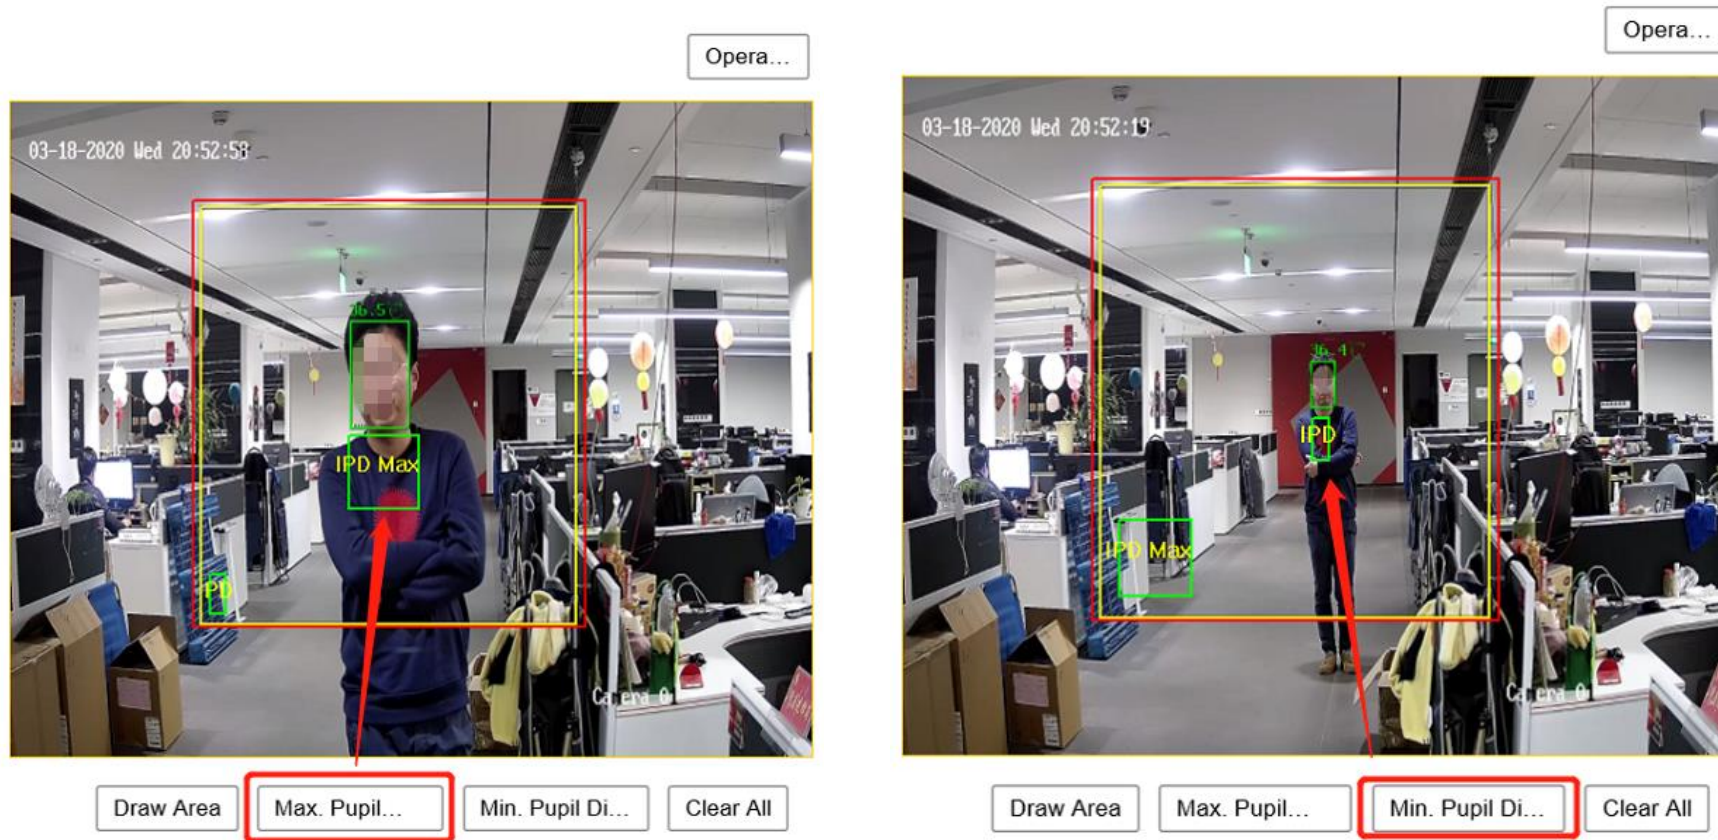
Opera...

03-18-2020 Wed 20:52:58

36.5°C

IPD Max

IPD

Camera 01

Draw Area

Max. Pupil...

Min. Pupil Di...

Clear All

Opera...

03-18-2020 Wed 20:52:19

36.4°C

IPD

IPD Max

Camera 01

Draw Area

Max. Pupil...

Min. Pupil Di...

Clear All